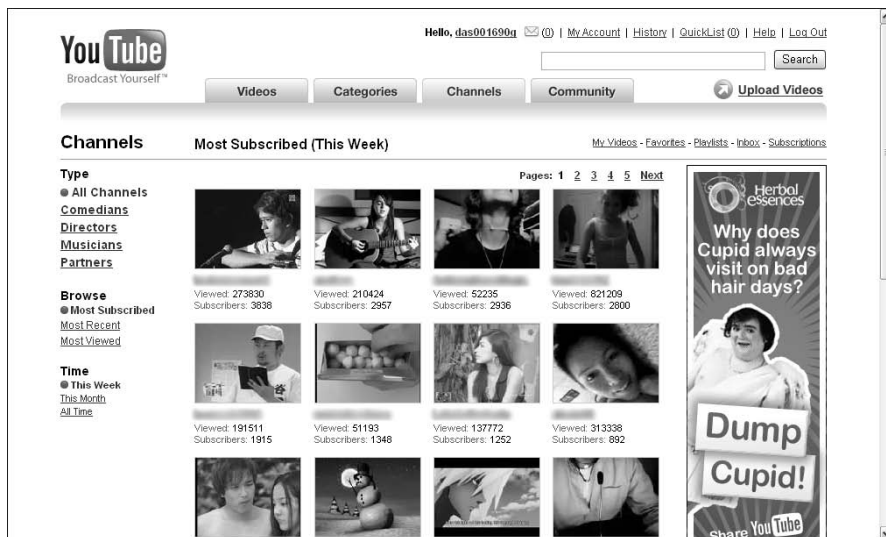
You Tube
Broadcast Yourself™

Hello, das001690g (0) | My Account | History | QuickList (0) | Help | Log Out

Search

Videos | Categories | Channels | Community

Upload Videos

Channels

Most Subscribed (This Week)

My Videos - Favorites - Playlists - Inbox - Subscriptions

Type
All Channels
Comedians
Directors
Musicians
Partners

Browse
Most Subscribed
Most Recent
Most Viewed

Time
This Week
This Month
All Time

Pages: 1 2 3 4 5 Next

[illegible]
Viewed: 273830
Subscribers: 3838

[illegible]
Viewed: 210424
Subscribers: 2957

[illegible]
Viewed: 52235
Subscribers: 2936

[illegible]
Viewed: 821209
Subscribers: 2800

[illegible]
Viewed: 191511
Subscribers: 1915

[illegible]
Viewed: 51193
Subscribers: 1348

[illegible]
Viewed: 137772
Subscribers: 1252

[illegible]
Viewed: 313338
Subscribers: 892

Herbal essences

Why does Cupid always visit on bad hair days?

Dump Cupid!

Share You Tube